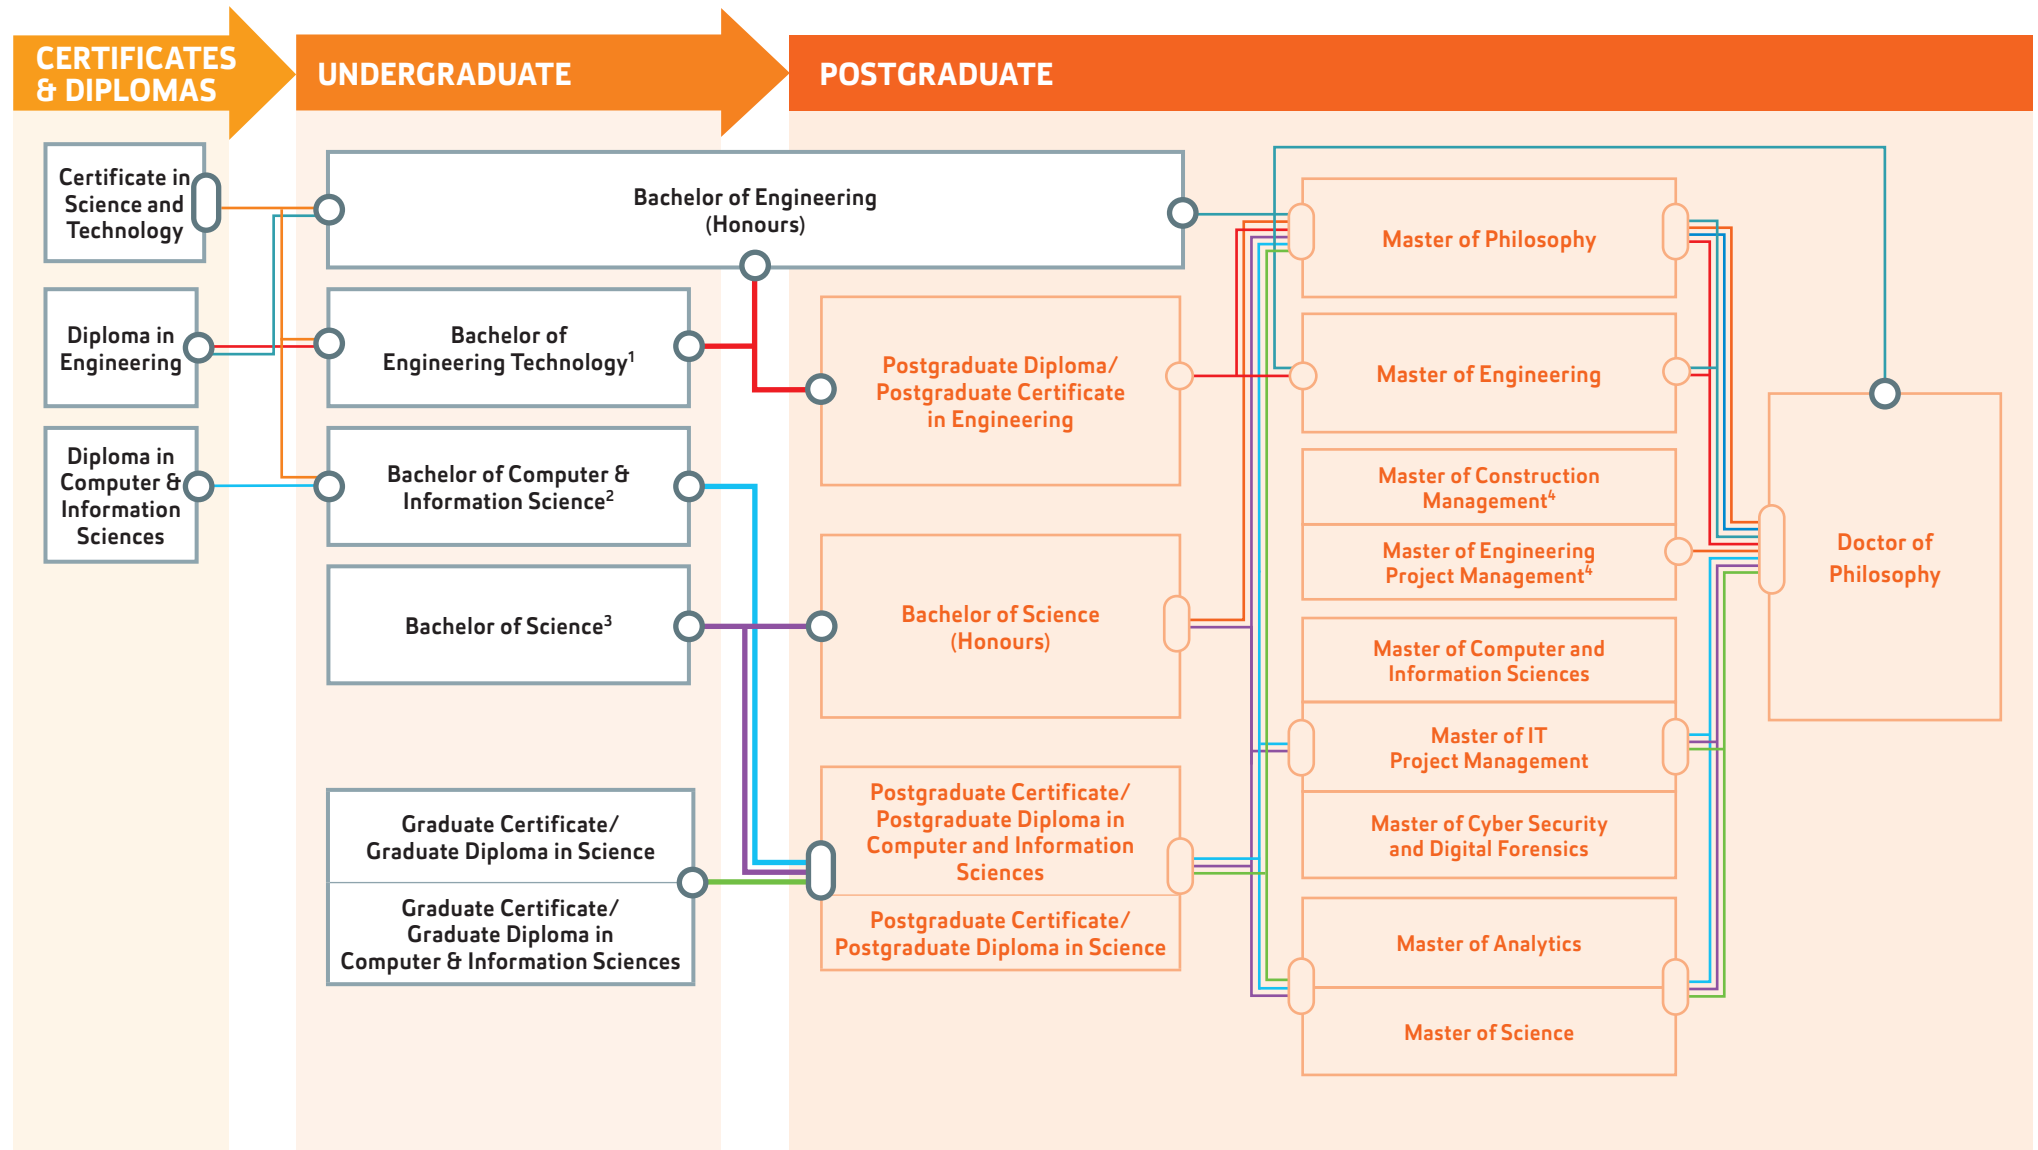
CERTIFICATES & DIPLOMAS

UNDERGRADUATE

POSTGRADUATE

Certificate in Science and Technology

Diploma in Engineering

Diploma in Computer & Information Sciences

Bachelor of Engineering (Honours)

Bachelor of Engineering Technology$^1$

Bachelor of Computer & Information Science$^2$

Bachelor of Science$^3$

Graduate Certificate/ Graduate Diploma in Science

Graduate Certificate/ Graduate Diploma in Computer & Information Sciences

Postgraduate Diploma/ Postgraduate Certificate in Engineering

Bachelor of Science (Honours)

Postgraduate Certificate/ Postgraduate Diploma in Computer and Information Sciences

Postgraduate Certificate/ Postgraduate Diploma in Science

Master of Philosophy

Master of Engineering

Master of Construction Management$^4$

Master of Engineering Project Management$^4$

Master of Computer and Information Sciences

Master of IT Project Management

Master of Cyber Security and Digital Forensics

Master of Analytics

Master of Science

Doctor of Philosophy